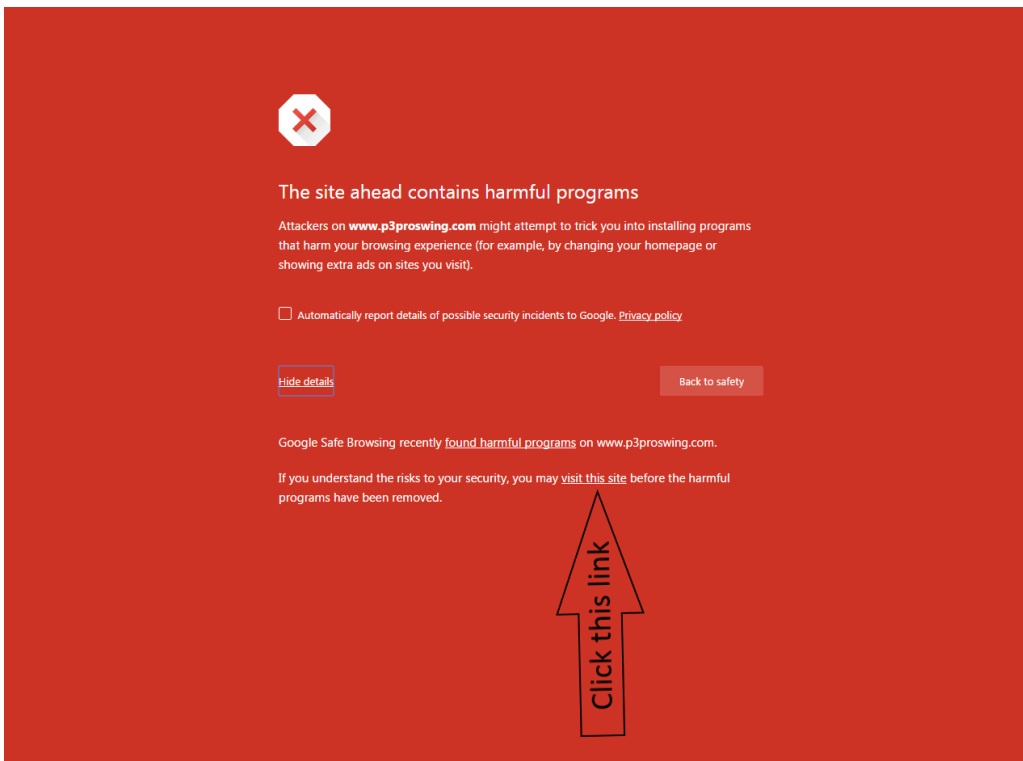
The site ahead contains harmful programs

Attackers on **www.p3proswing.com** might attempt to trick you into installing programs that harm your browsing experience (for example, by changing your homepage or showing extra ads on sites you visit).

Automatically report details of possible security incidents to Google. Privacy policy

Hide details

Back to safety

Google Safe Browsing recently found harmful programs on www.p3proswing.com.

If you understand the risks to your security, you may visit this site before the harmful programs have been removed.

Click this link